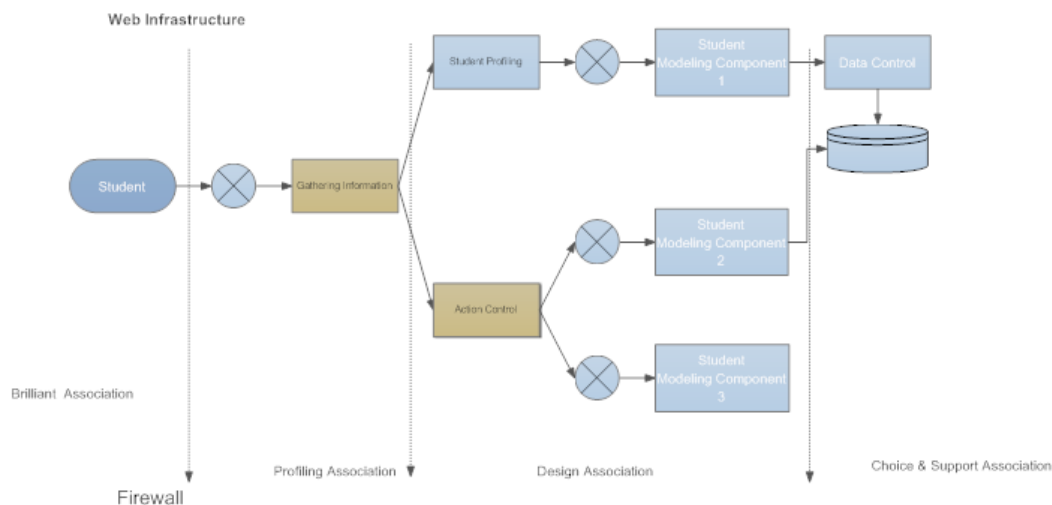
Web Infrastructure

Student

Gathering Information

Student Profiling

Student Modeling Component 1

Data Control

Action Control

Student Modeling Component 2

Student Modeling Component 3

Brilliant Association

Profiling Association

Design Association

Choice & Support Association

Firewall